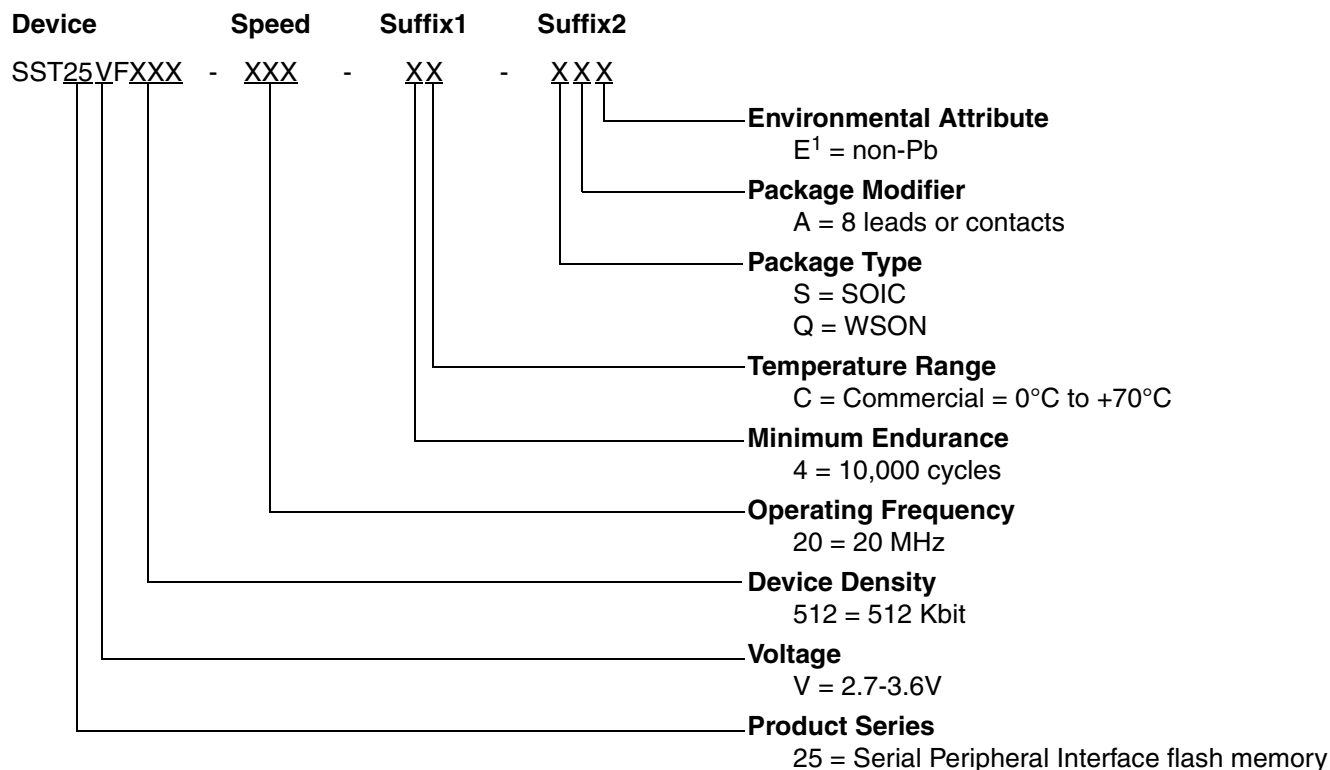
Device Speed Suffix1 Suffix2

SST25VFXXX - XXX - XX - XXX

Environmental Attribute
$E^1$ = non-Pb

Package Modifier
A = 8 leads or contacts

Package Type
S = SOIC
Q = WSON

Temperature Range
C = Commercial = 0°C to +70°C

Minimum Endurance
4 = 10,000 cycles

Operating Frequency
20 = 20 MHz

Device Density
512 = 512 Kbit

Voltage
V = 2.7-3.6V

Product Series
25 = Serial Peripheral Interface flash memory